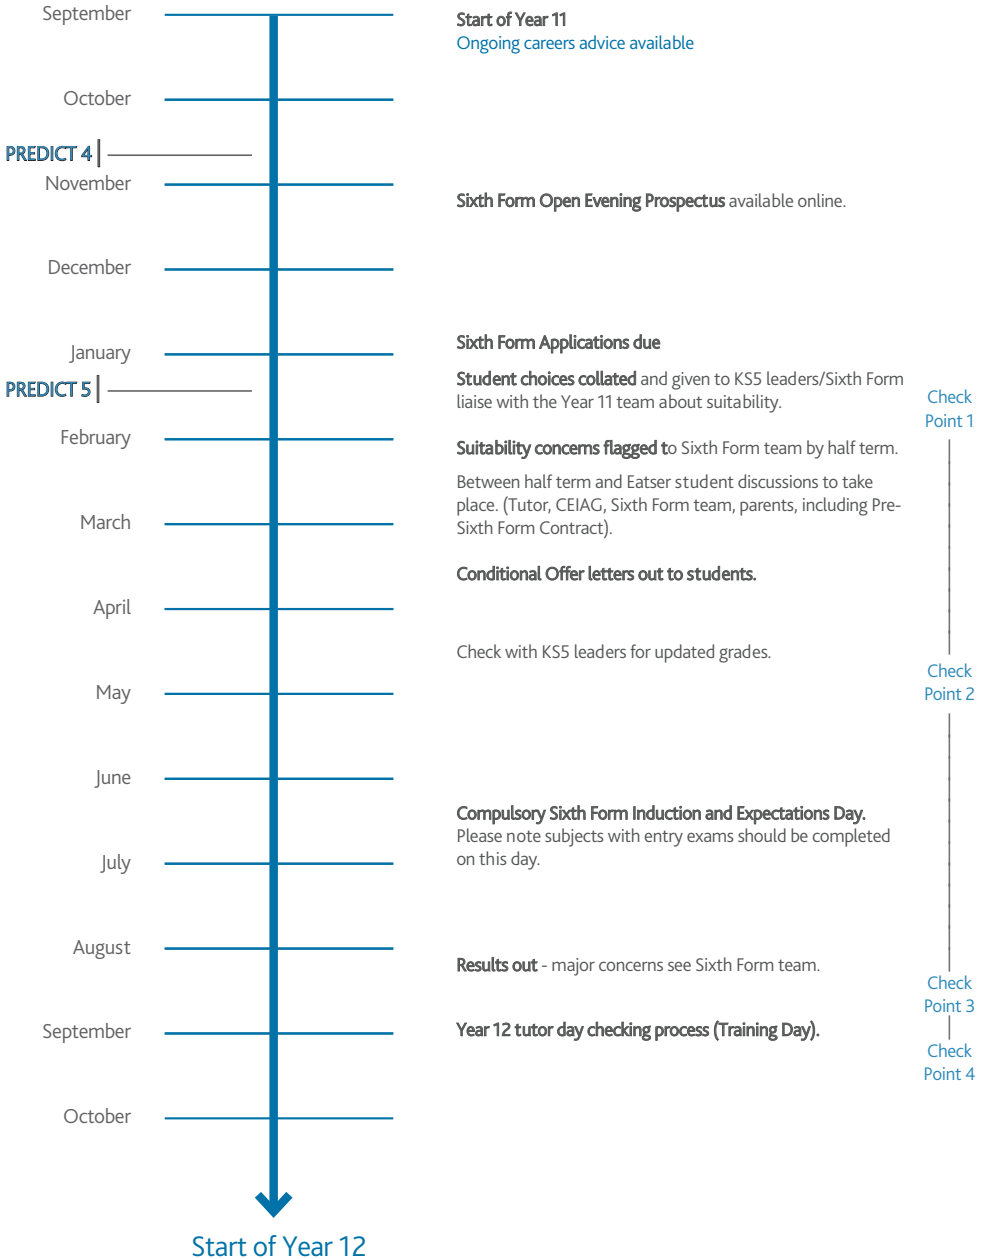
September

Start of Year 11
Ongoing careers advice available

October

PREDICT 4

November

Sixth Form Open Evening Prospectus available online.

December

January

Sixth Form Applications due

PREDICT 5

Student choices collated and given to KS5 leaders/Sixth Form liaise with the Year 11 team about suitability.

Check Point 1

February

Suitability concerns flagged to Sixth Form team by half term.

Between half term and Eatser student discussions to take place. (Tutor, CEIAG, Sixth Form team, parents, including Pre-Sixth Form Contract).

March

Conditional Offer letters out to students.

April

Check with KS5 leaders for updated grades.

Check Point 2

May

June

Compulsory Sixth Form Induction and Expectations Day. Please note subjects with entry exams should be completed on this day.

July

August

Results out - major concerns see Sixth Form team.

Check Point 3

September

Year 12 tutor day checking process (Training Day).

Check Point 4

October

Start of Year 12